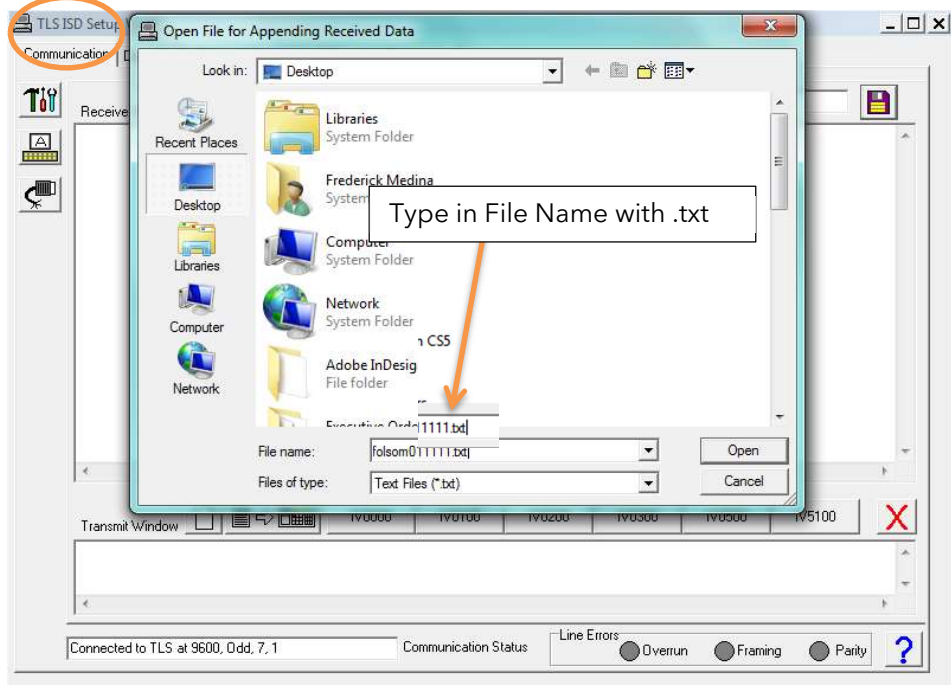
TLS ISD Setup
Communication

Open File for Appending Received Data

Look in: Desktop

Recent Places
Desktop
Libraries
Computer
Network

Libraries
System Folder

Frederick Medina
System

Type in File Name with .txt

Computer
System Folder

Network
System Folder

n CS5

Adobe InDesig
File folder

Executive Orde
1111.txt

File name: folsom011111.txt
Open

Files of type: Text Files (*.txt)
Cancel

Receive

Transmit Window
IV0000 IV0100 IV0200 IV0300 IV0500 IV5100

Connected to TLS at 9600, Odd, 7, 1
Communication Status
Line Errors
Overrun
Framing
Parity
?